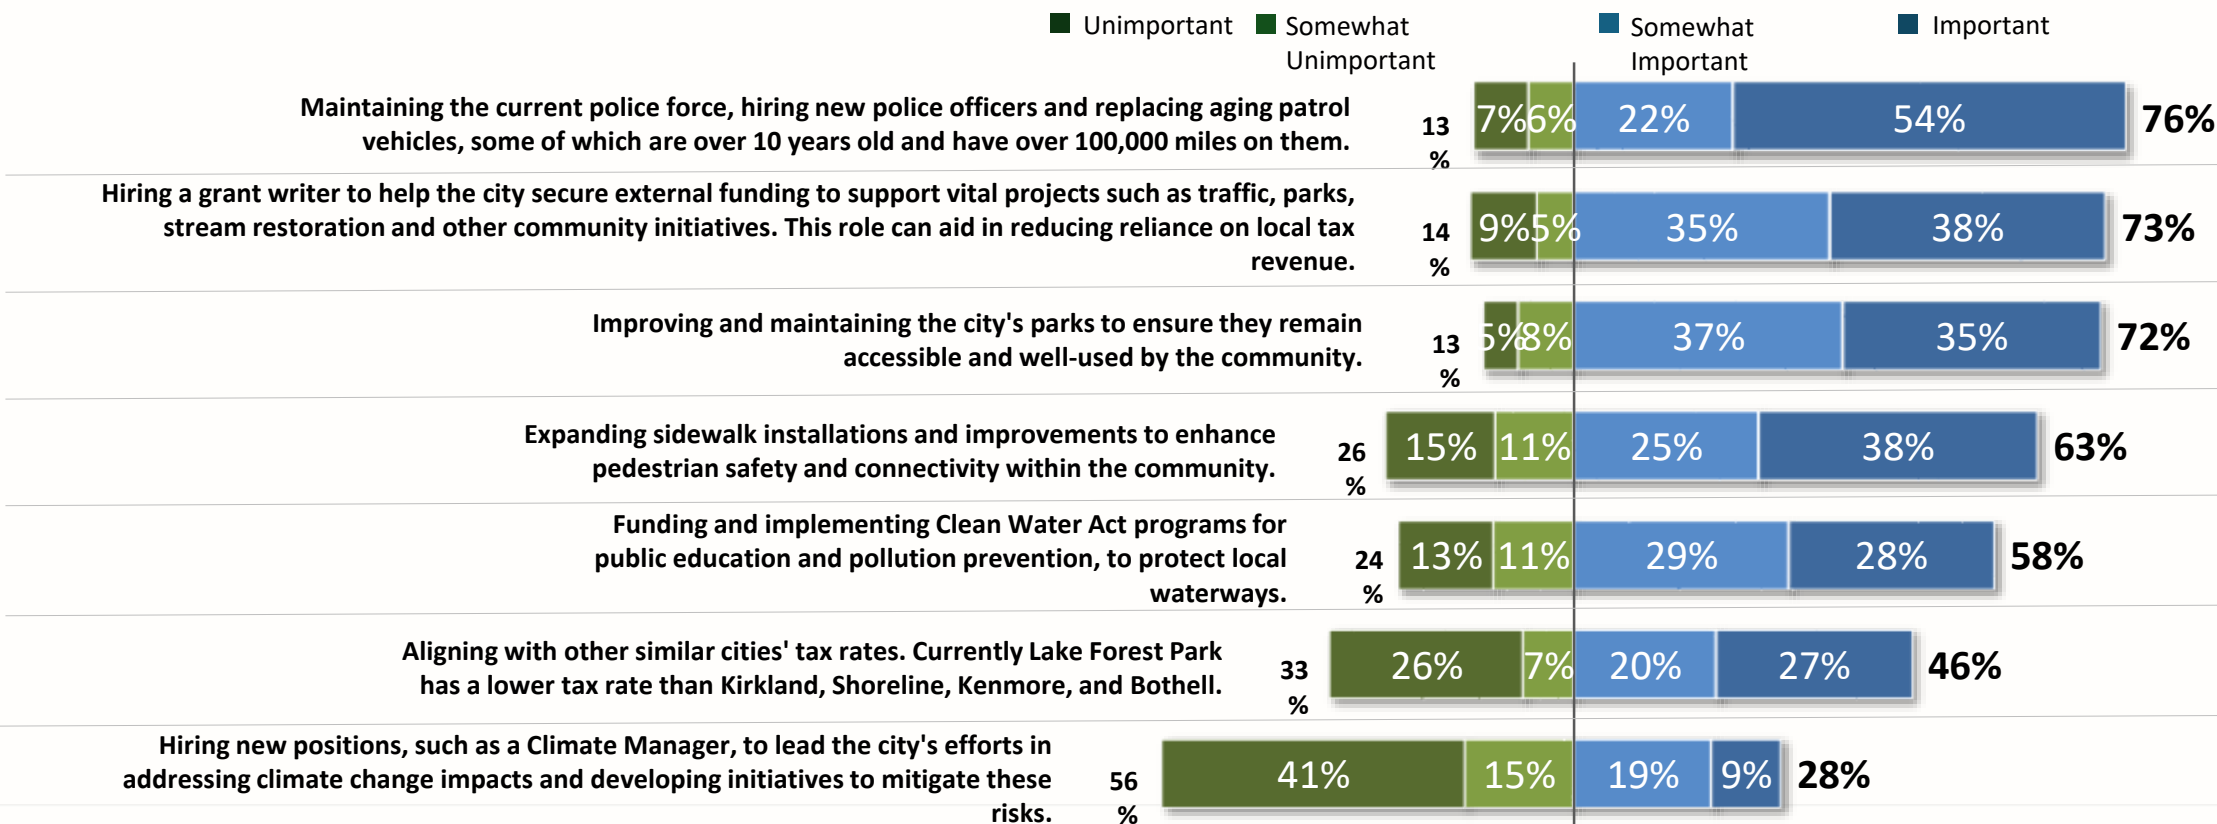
Unimportant Somewhat Unimportant Somewhat Important Important

Maintaining the current police force, hiring new police officers and replacing aging patrol vehicles, some of which are over 10 years old and have over 100,000 miles on them. 13 % 7% 6% 22% 54% 76%

Hiring a grant writer to help the city secure external funding to support vital projects such as traffic, parks, stream restoration and other community initiatives. This role can aid in reducing reliance on local tax revenue. 14 % 9% 5% 35% 38% 73%

Improving and maintaining the city's parks to ensure they remain accessible and well-used by the community. 13 % 5% 8% 37% 35% 72%

Expanding sidewalk installations and improvements to enhance pedestrian safety and connectivity within the community. 26 % 15% 11% 25% 38% 63%

Funding and implementing Clean Water Act programs for public education and pollution prevention, to protect local waterways. 24 % 13% 11% 29% 28% 58%

Aligning with other similar cities' tax rates. Currently Lake Forest Park has a lower tax rate than Kirkland, Shoreline, Kenmore, and Bothell. 33 % 26% 7% 20% 27% 46%

Hiring new positions, such as a Climate Manager, to lead the city's efforts in addressing climate change impacts and developing initiatives to mitigate these risks. 56 % 41% 15% 19% 9% 28%